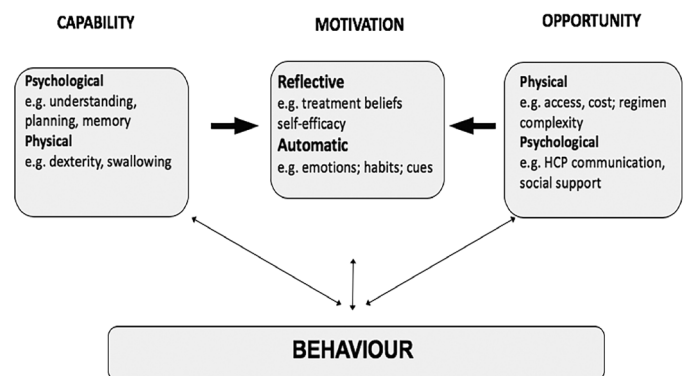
CAPABILITY

Psychological
e.g. understanding, planning, memory
Physical
e.g. dexterity, swallowing

MOTIVATION

Reflective
e.g. treatment beliefs self-efficacy
Automatic
e.g. emotions; habits; cues

OPPORTUNITY

Physical
e.g. access, cost; regimen complexity
Psychological
e.g. HCP communication, social support

BEHAVIOUR